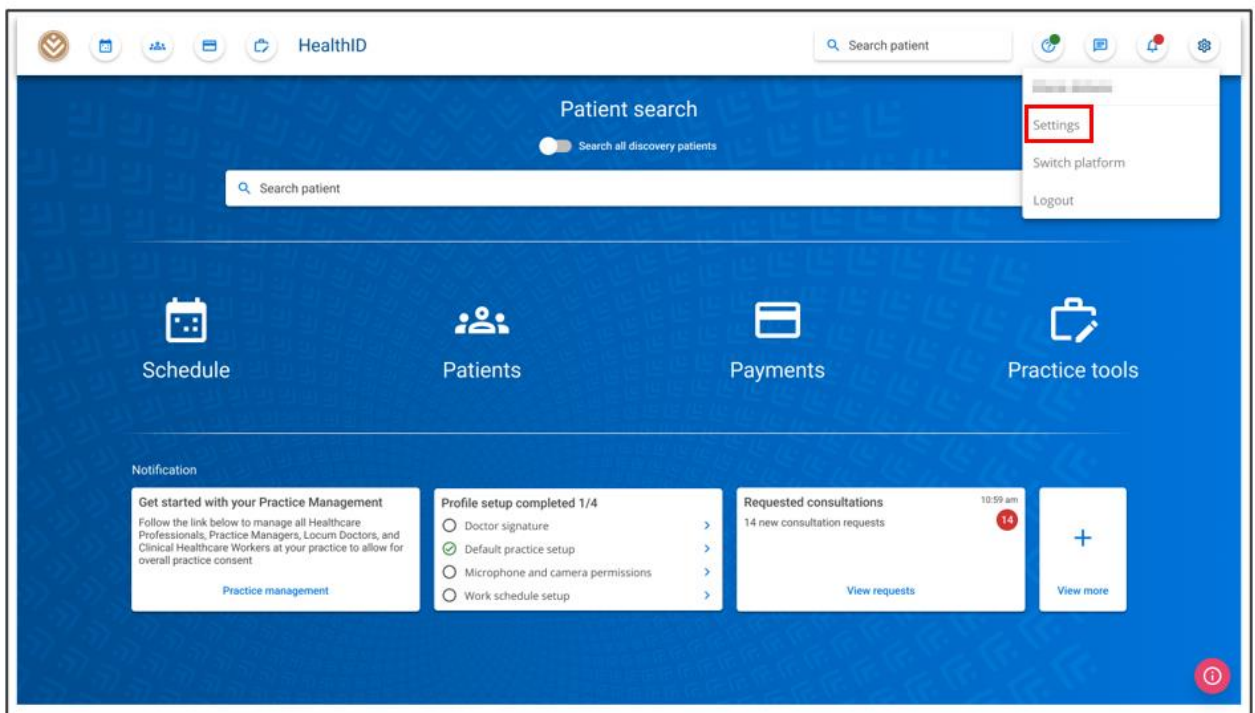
HealthID

Search patient

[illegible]

Settings

Switch platform

Logout

Patient search

Search all discovery patients

Search patient

Schedule

Patients

Payments

Practice tools

Notification

Get started with your Practice Management

Follow the link below to manage all Healthcare Professionals, Practice Managers, Locum Doctors, and Clinical Healthcare Workers at your practice to allow for overall practice consent

Practice management

Profile setup completed 1/4

Doctor signature

Default practice setup

Microphone and camera permissions

Work schedule setup

Requested consultations

10:59 am

14 new consultation requests

14

View requests

+

View more